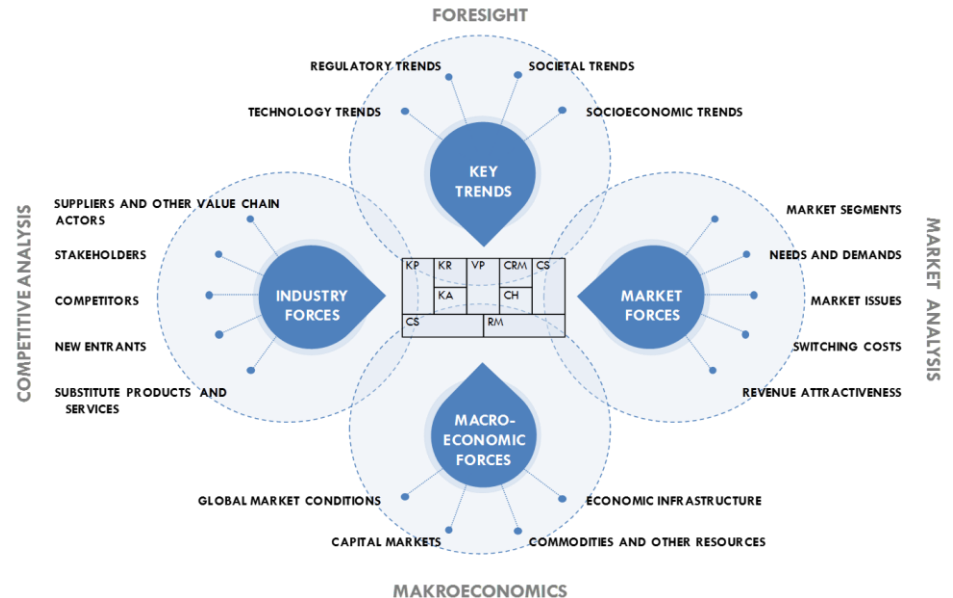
FORESIGHT

REGULATORY TRENDS
SOCIETAL TRENDS
TECHNOLOGY TRENDS
SOCIOECONOMIC TRENDS

KEY TRENDS

COMPETITIVE ANALYSIS

SUPPLIERS AND OTHER VALUE CHAIN ACTORS
STAKEHOLDERS
COMPETITORS
NEW ENTRANTS
SUBSTITUTE PRODUCTS AND SERVICES

INDUSTRY FORCES

| KP | KR | VP | CRM | CS |
|---|---|---|---|---|
| | KA | | CH | |
| CS | | RM | | |

MARKET FORCES

MARKET ANALYSIS

MARKET SEGMENTS
NEEDS AND DEMANDS
MARKET ISSUES
SWITCHING COSTS
REVENUE ATTRACTIVENESS

MACRO-ECONOMIC FORCES

GLOBAL MARKET CONDITIONS
ECONOMIC INFRASTRUCTURE
CAPITAL MARKETS
COMMODITIES AND OTHER RESOURCES

MAKROECONOMICS